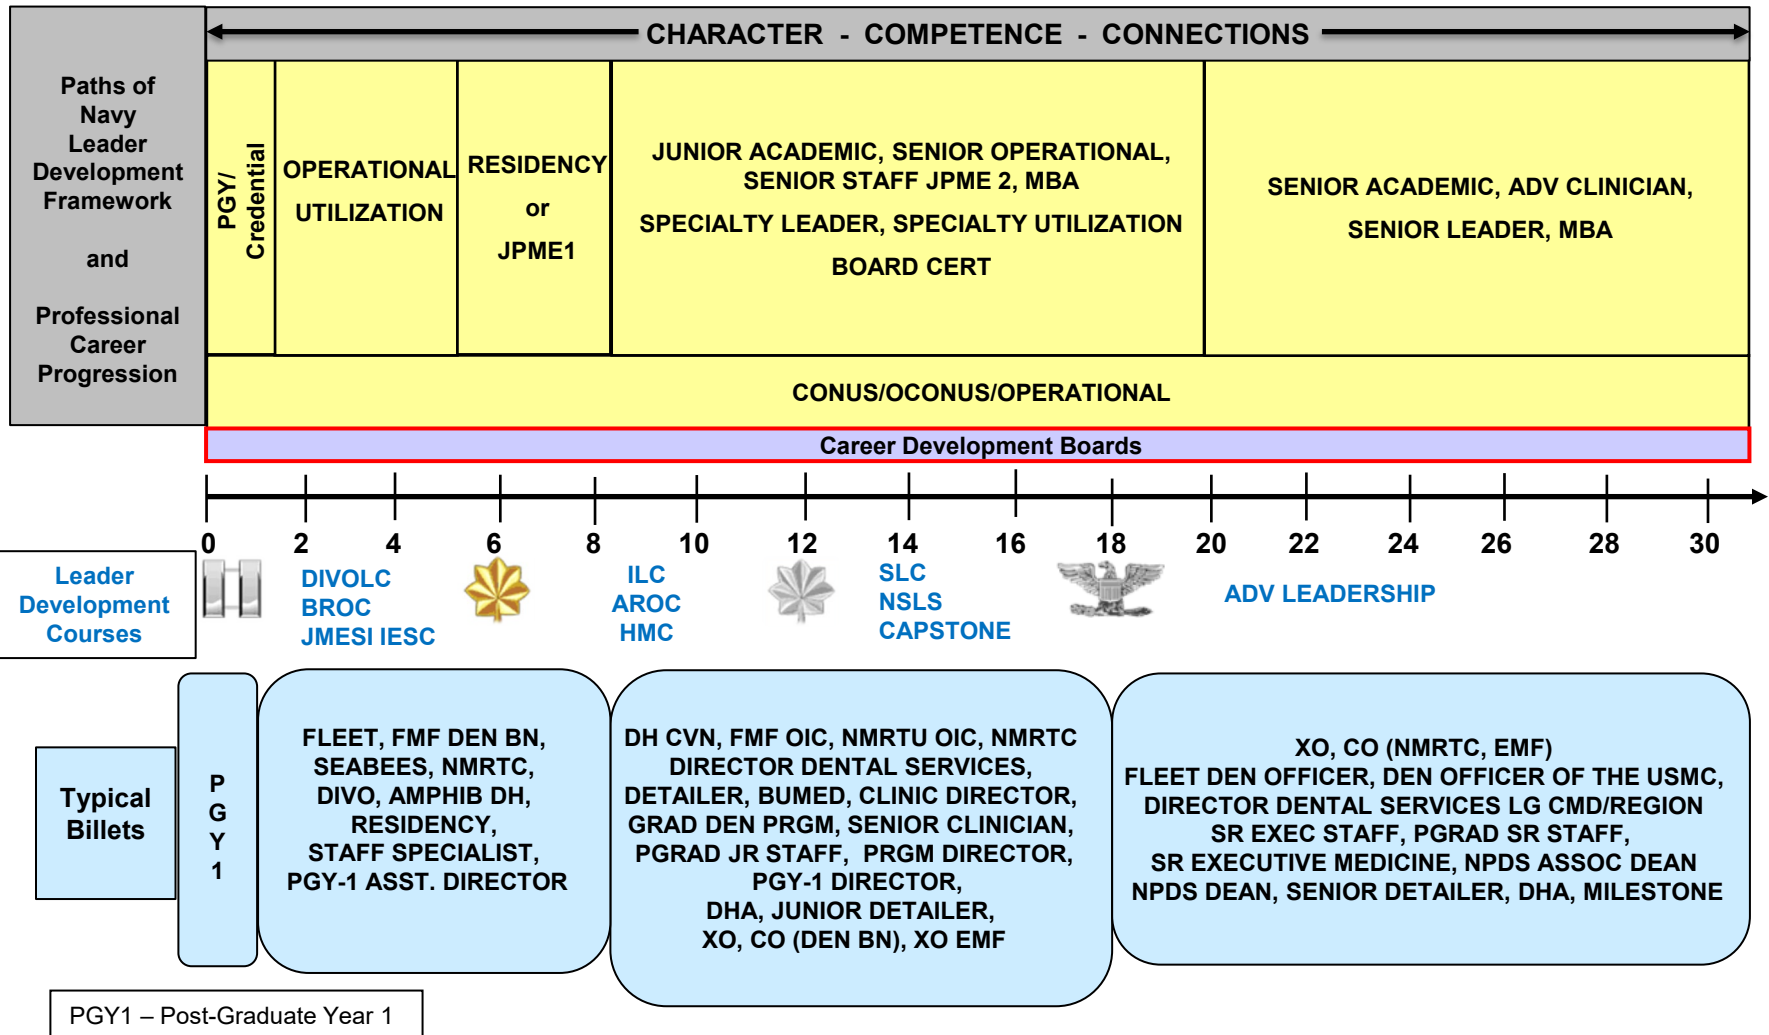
Paths of Navy Leader Development Framework

and

Professional Career Progression

CHARACTER - COMPETENCE - CONNECTIONS

PGY/ Credential

OPERATIONAL UTILIZATION

RESIDENCY or JPME1

JUNIOR ACADEMIC, SENIOR OPERATIONAL, SENIOR STAFF JPME 2, MBA
SPECIALTY LEADER, SPECIALTY UTILIZATION
BOARD CERT

SENIOR ACADEMIC, ADV CLINICIAN, SENIOR LEADER, MBA

CONUS/OCONUS/OPERATIONAL

Career Development Boards

0 2 4 6 8 10 12 14 16 18 20 22 24 26 28 30

Leader Development Courses

DIVOLC
BROC
JMESI IESC

ILC
AROC
HMC

SLC
NSLS
CAPSTONE

ADV LEADERSHIP

Typical Billets

P G Y 1

FLEET, FMF DEN BN, SEABEES, NMRTC, DIVO, AMPHIB DH, RESIDENCY, STAFF SPECIALIST, PGY-1 ASST. DIRECTOR

DH CVN, FMF OIC, NMRTU OIC, NMRTC DIRECTOR DENTAL SERVICES, DETAILER, BUMED, CLINIC DIRECTOR, GRAD DEN PRGM, SENIOR CLINICIAN, PGRAD JR STAFF, PRGM DIRECTOR, PGY-1 DIRECTOR, DHA, JUNIOR DETAILER, XO, CO (DEN BN), XO EMF

XO, CO (NMRTC, EMF)
FLEET DEN OFFICER, DEN OFFICER OF THE USMC, DIRECTOR DENTAL SERVICES LG CMD/REGION
SR EXEC STAFF, PGRAD SR STAFF, SR EXECUTIVE MEDICINE, NPDS ASSOC DEAN
NPDS DEAN, SENIOR DETAILER, DHA, MILESTONE

PGY1 – Post-Graduate Year 1